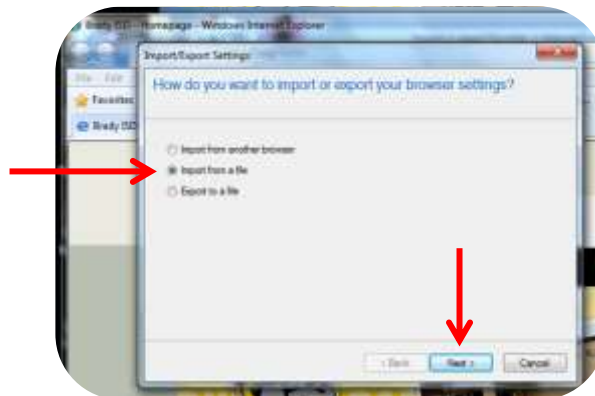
Brady ISD - Homepage - Windows Internet Explorer

File Edit

Favorites

Brady ISD

Import/Export Settings

How do you want to import or export your browser settings?

Import from another browser

Import from a file

Export to a file

< Back

Next >

Cancel